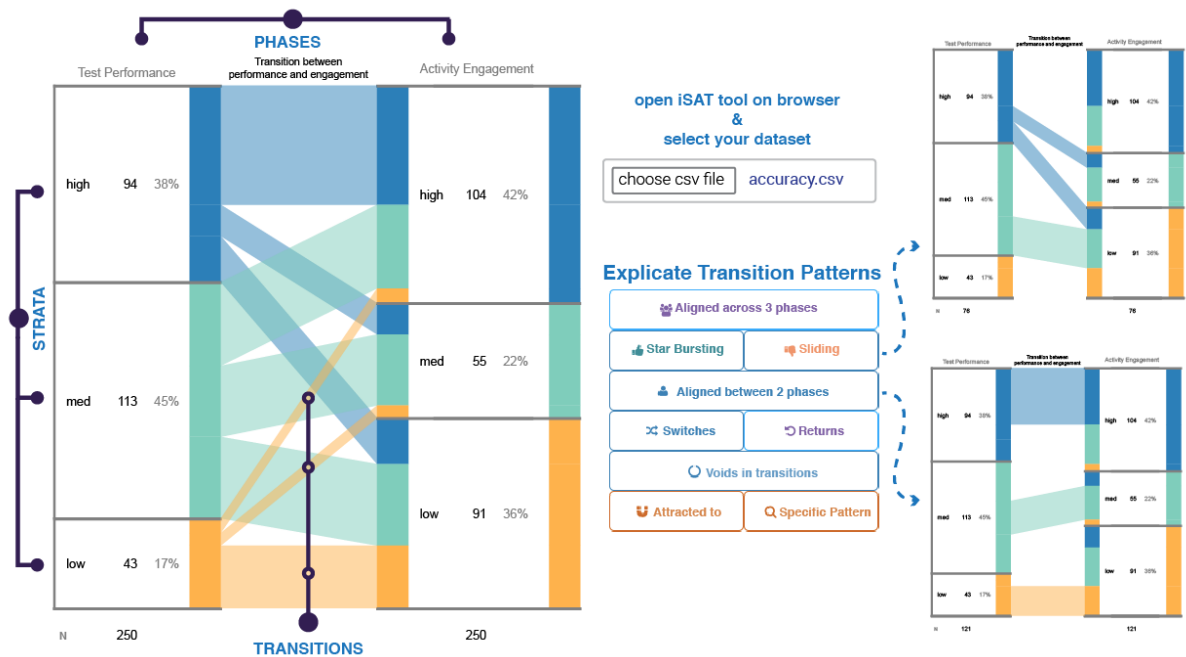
PHASES

Test Performance

Transition between performance and engagement

Activity Engagement

STRATA

high 94 38%

med 113 45%

low 43 17%

high 104 42%

med 55 22%

low 91 36%

N 250

250

TRANSITIONS

open iSAT tool on browser
&
select your dataset

choose csv file accuracy.csv

Explicate Transition Patterns

Aligned across 3 phases

Star Bursting

Sliding

Aligned between 2 phases

Switches

Returns

Voids in transitions

Attracted to

Specific Pattern

Test Performance

Transition between performance and engagement

Activity Engagement

high 94 38%

med 113 45%

low 43 17%

high 104 42%

med 55 22%

low 91 36%

N 76

76

Test Performance

Transition between performance and engagement

Activity Engagement

high 94 38%

med 113 45%

low 43 17%

high 104 42%

med 55 22%

low 91 36%

N 121

121